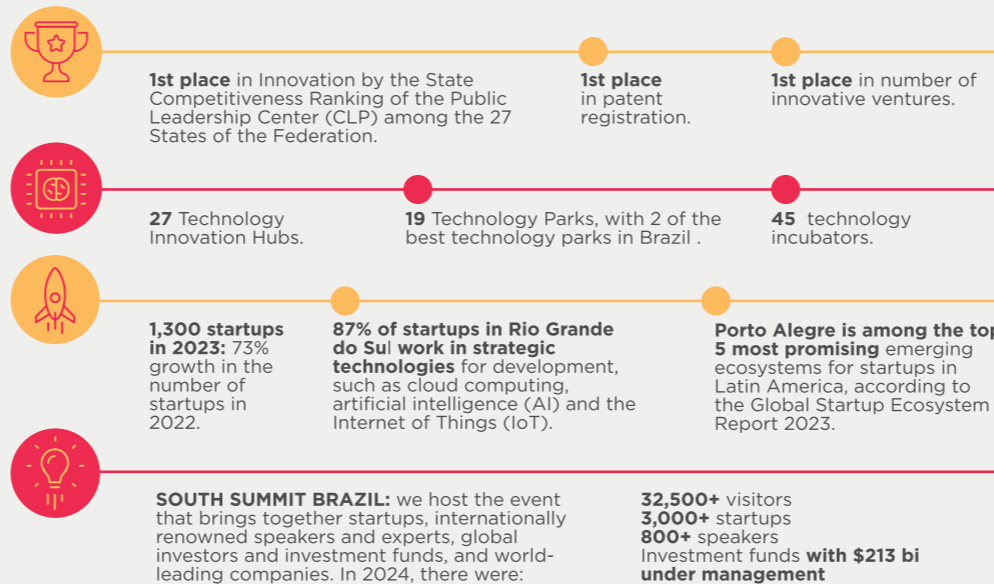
1st place in Innovation by the State Competitiveness Ranking of the Public Leadership Center (CLP) among the 27 States of the Federation.

1st place in patent registration.

1st place in number of innovative ventures.

27 Technology Innovation Hubs.

19 Technology Parks, with 2 of the best technology parks in Brazil .

45 technology incubators.

1,300 startups in 2023: 73% growth in the number of startups in 2022.

87% of startups in Rio Grande do Sul work in strategic technologies for development, such as cloud computing, artificial intelligence (AI) and the Internet of Things (IoT).

Porto Alegre is among the top 5 most promising emerging ecosystems for startups in Latin America, according to the Global Startup Ecosystem Report 2023.

SOUTH SUMMIT BRAZIL: we host the event that brings together startups, internationally renowned speakers and experts, global investors and investment funds, and world-leading companies. In 2024, there were:

32,500+ visitors
3,000+ startups
800+ speakers
Investment funds with $213 bi under management